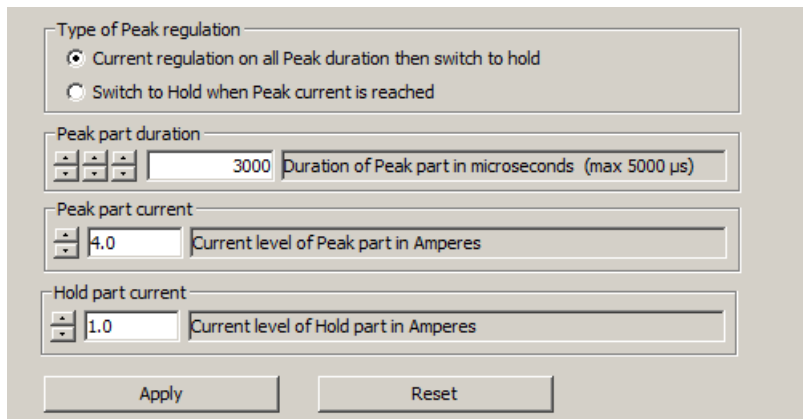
Type of Peak regulation

Current regulation on all Peak duration then switch to hold

Switch to Hold when Peak current is reached

Peak part duration

3000 Duration of Peak part in microseconds (max 5000 µs)

Peak part current

4.0 Current level of Peak part in Amperes

Hold part current

1.0 Current level of Hold part in Amperes

Apply

Reset